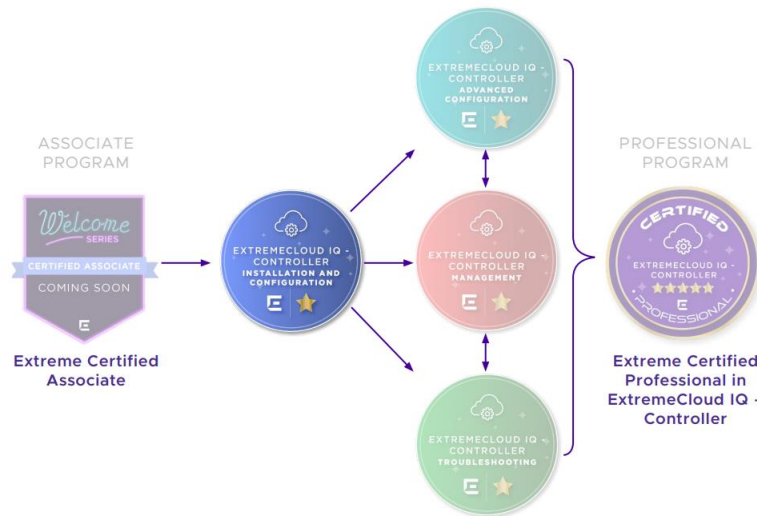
ASSOCIATE PROGRAM

Welcome SERIES
CERTIFIED ASSOCIATE
COMING SOON

Extreme Certified Associate

EXTREMECLOUD IQ - CONTROLLER
INSTALLATION AND CONFIGURATION

EXTREMECLOUD IQ - CONTROLLER
ADVANCED CONFIGURATION

EXTREMECLOUD IQ CONTROLLER
MANAGEMENT

EXTREMECLOUD IQ CONTROLLER
TROUBLESHOOTING

PROFESSIONAL PROGRAM

CERTIFIED
EXTREMECLOUD IQ - CONTROLLER
PROFESSIONAL

Extreme Certified Professional in ExtremeCloud IQ - Controller